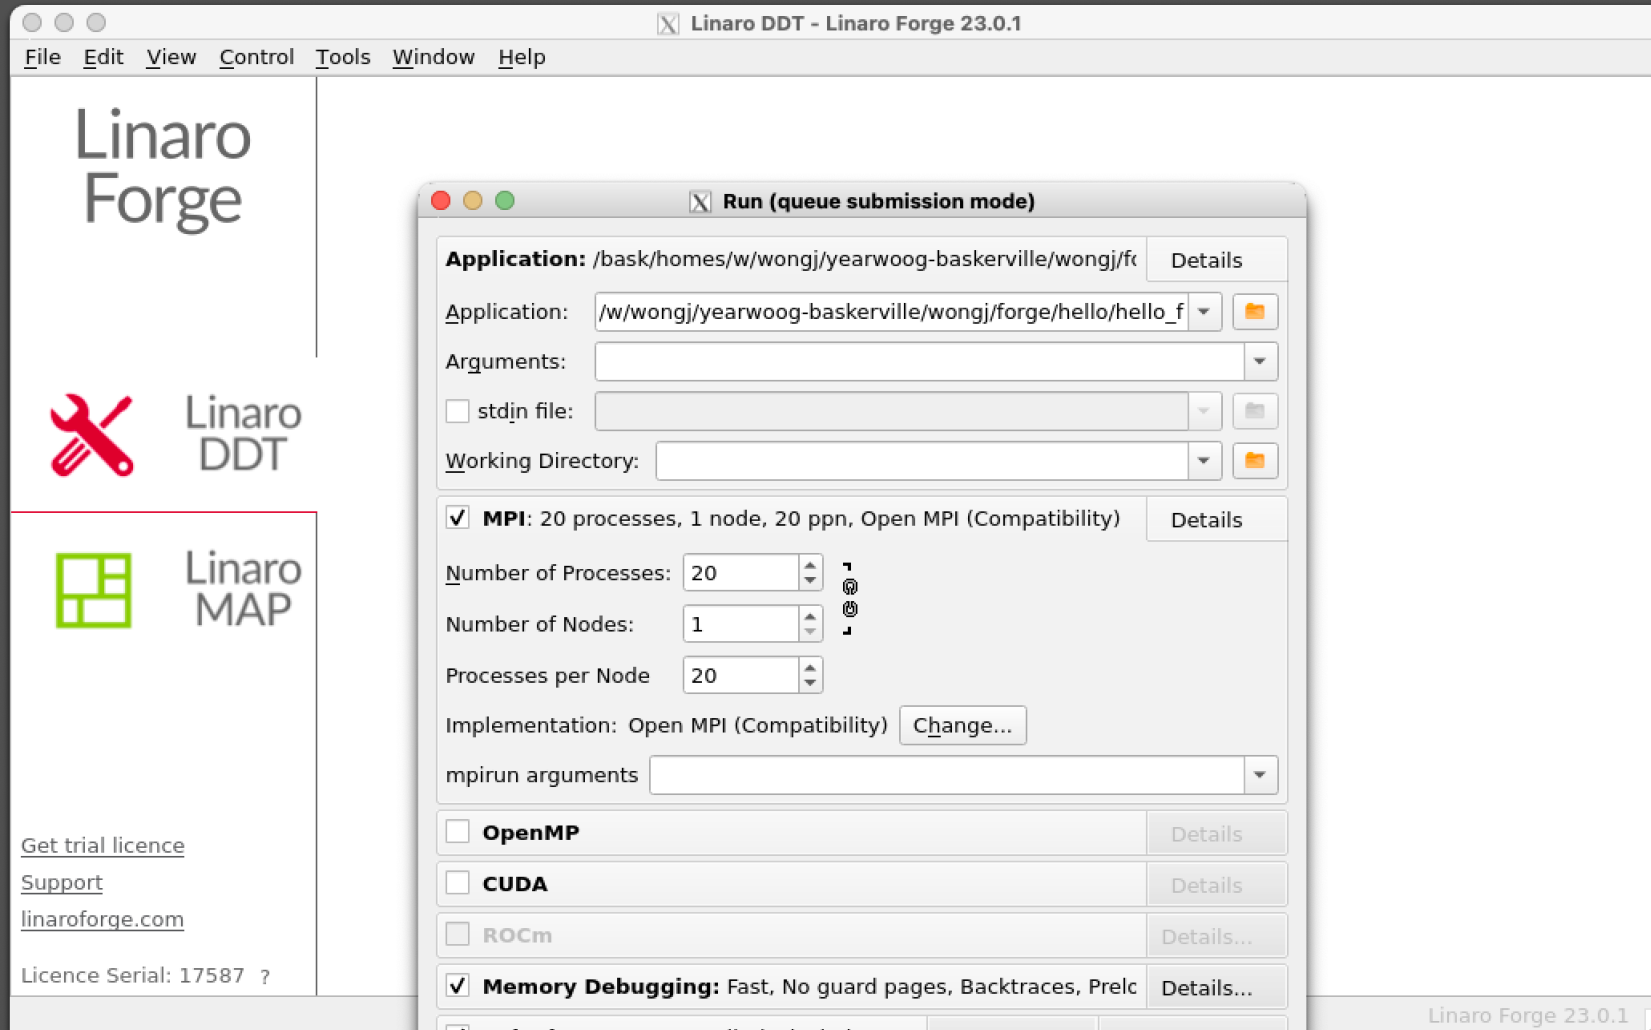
Linaro DDT - Linaro Forge 23.0.1

File Edit View Control Tools Window Help

Linaro Forge

Linaro DDT

Linaro MAP

Get trial licence
Support
linaroforge.com

Licence Serial: 17587 ?

Run (queue submission mode)

Application: /bask/homes/w/wongj/yearwoog-baskerville/wongj/fc Details

Application: /w/wongj/yearwoog-baskerville/wongj/forge/hello/hello_f

Arguments:

stdin file:

Working Directory:

MPI: 20 processes, 1 node, 20 ppn, Open MPI (Compatibility) Details

Number of Processes: 20

Number of Nodes: 1

Processes per Node 20

Implementation: Open MPI (Compatibility) Change...

mpirun arguments

OpenMP Details

CUDA Details

ROCm Details...

Memory Debugging: Fast, No guard pages, Backtraces, Prelc Details...

Linaro Forge 23.0.1